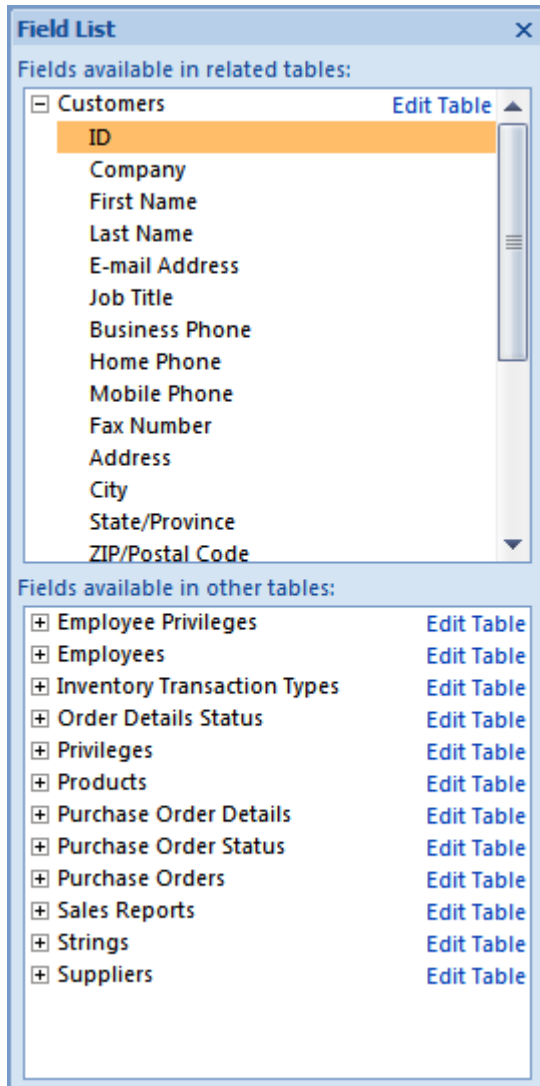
Field List ×

Fields available in related tables:

⊟ Customers Edit Table
ID
Company
First Name
Last Name
E-mail Address
Job Title
Business Phone
Home Phone
Mobile Phone
Fax Number
Address
City
State/Province
ZIP/Postal Code

Fields available in other tables:

⊞ Employee Privileges Edit Table
⊞ Employees Edit Table
⊞ Inventory Transaction Types Edit Table
⊞ Order Details Status Edit Table
⊞ Privileges Edit Table
⊞ Products Edit Table
⊞ Purchase Order Details Edit Table
⊞ Purchase Order Status Edit Table
⊞ Purchase Orders Edit Table
⊞ Sales Reports Edit Table
⊞ Strings Edit Table
⊞ Suppliers Edit Table